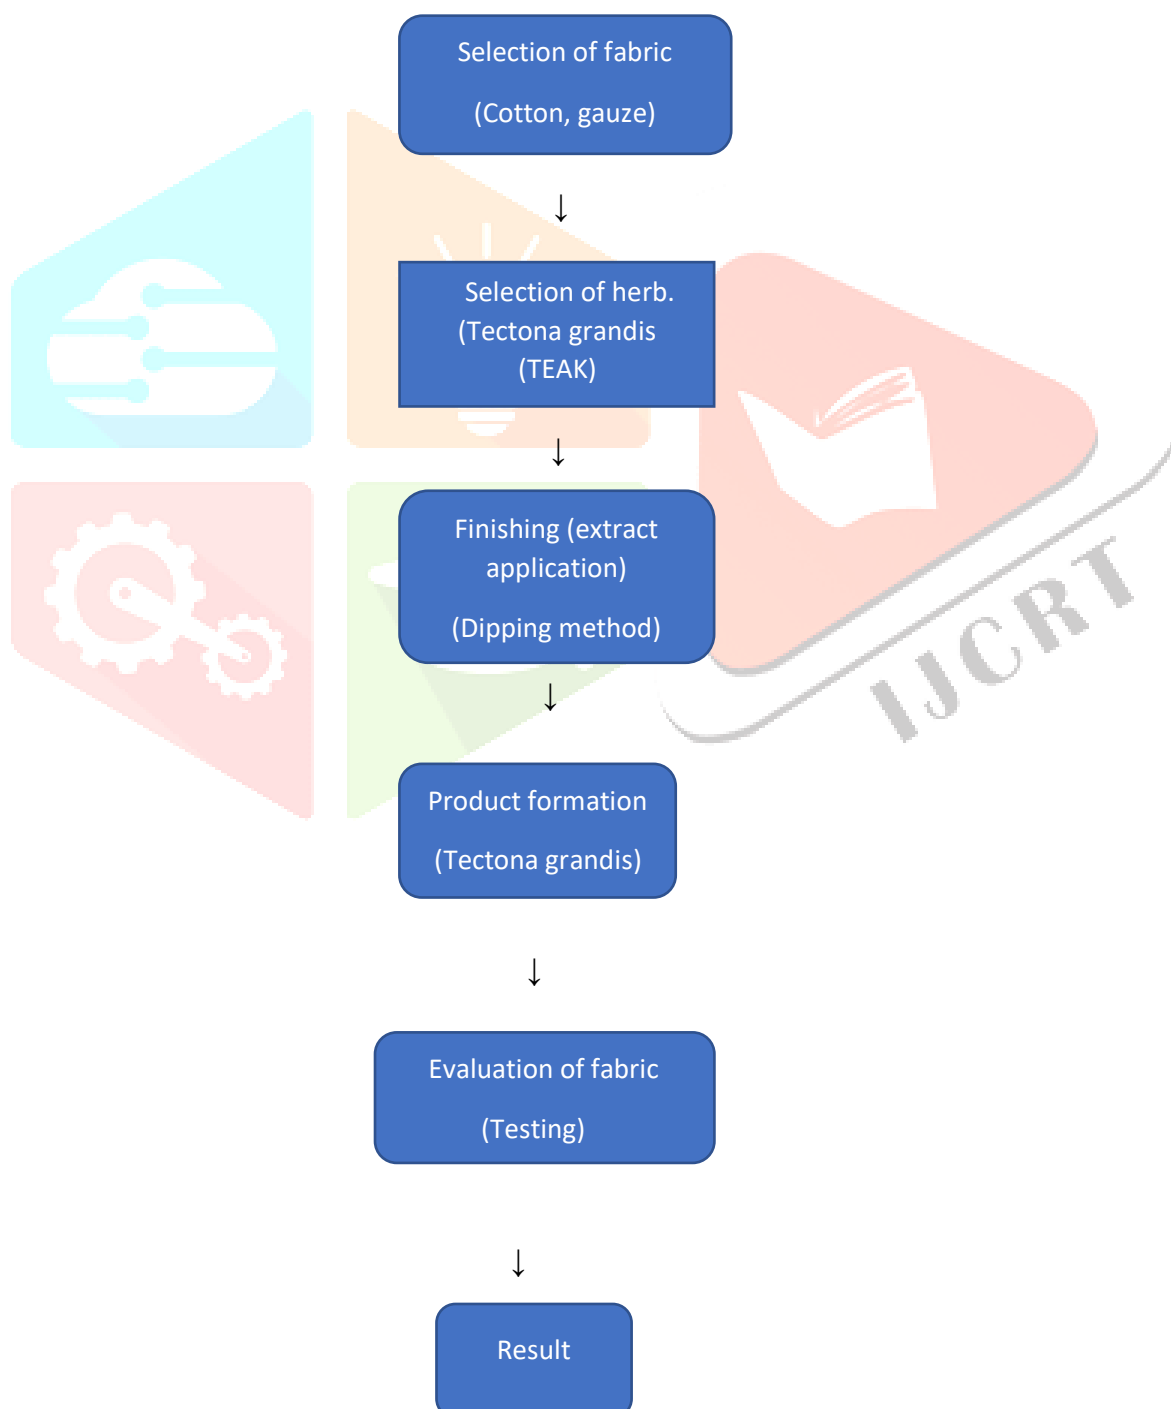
Selection of fabric

(Cotton, gauze)

↓

Selection of herb. (Tectona grandis (TEAK)

↓

Finishing (extract application)

(Dipping method)

↓

Product formation

(Tectona grandis)

↓

Evaluation of fabric

(Testing)

↓

Result

IJCRT